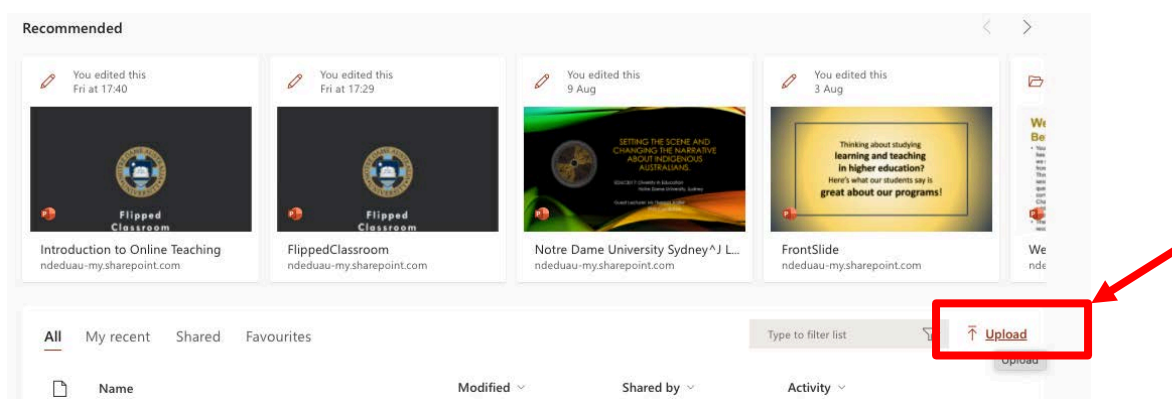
Recommended

You edited this
Fri at 17:40

Flipped Classroom

Introduction to Online Teaching
ndeduau-my.sharepoint.com

You edited this
Fri at 17:29

Flipped Classroom

FlippedClassroom
ndeduau-my.sharepoint.com

You edited this
9 Aug

SETTING THE SCENE AND CHANGING THE NARRATIVE ABOUT INDIGENOUS AUSTRALIANS.

Notre Dame University Sydney^J L...
ndeduau-my.sharepoint.com

You edited this
3 Aug

Thinking about studying
learning and teaching
in higher education?
Here's what our students say is
great about our programs!

FrontSlide
ndeduau-my.sharepoint.com

We
Be

We
nde

All My recent Shared Favourites

Type to filter list

Upload

Upload

Name Modified Shared by Activity